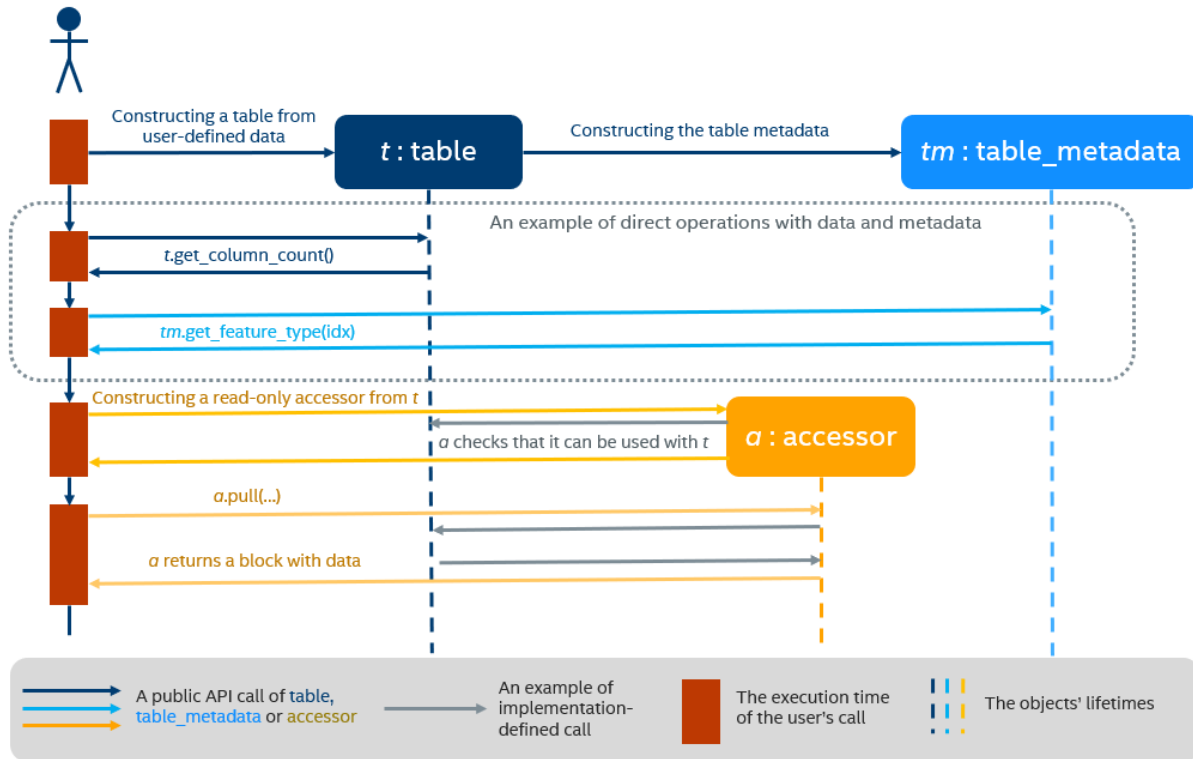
Constructing a table from user-defined data

t : table

Constructing the table metadata

tm : table_metadata

An example of direct operations with data and metadata

t.get_column_count()

tm.get_feature_type(idx)

Constructing a read-only accessor from t

a : accessor

a checks that it can be used with t

a.pull(...)

a returns a block with data

A public API call of table, table_metadata or accessor

An example of implementation-defined call

The execution time of the user's call

The objects' lifetimes